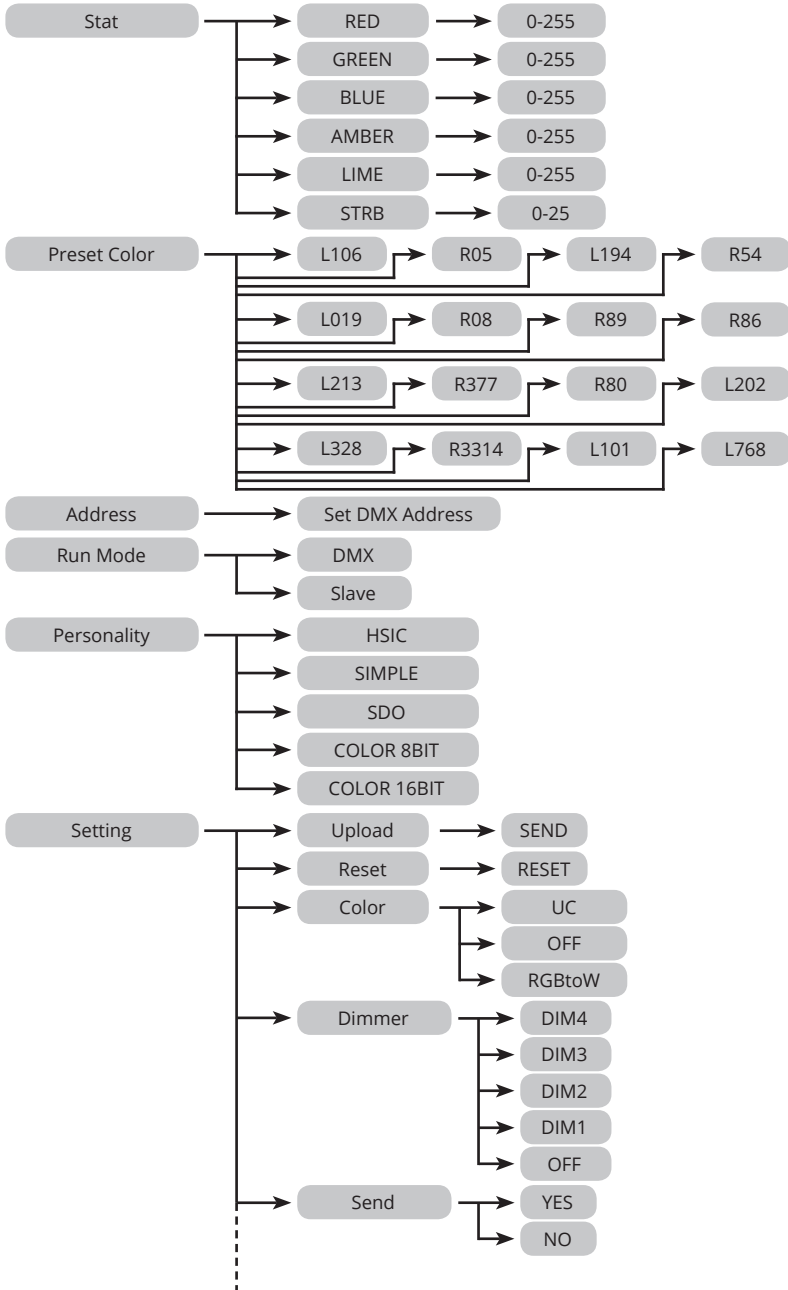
Stat
RED 0-255
GREEN 0-255
BLUE 0-255
AMBER 0-255
LIME 0-255
STRB 0-25

Preset Color
L106 R05 L194 R54
L019 R08 R89 R86
L213 R377 R80 L202
L328 R3314 L101 L768

Address
Set DMX Address

Run Mode
DMX
Slave

Personality
HSIC
SIMPLE
SDO
COLOR 8BIT
COLOR 16BIT

Setting
Upload SEND
Reset RESET
Color
UC
OFF
RGBtoW
Dimmer
DIM4
DIM3
DIM2
DIM1
OFF
Send
YES
NO